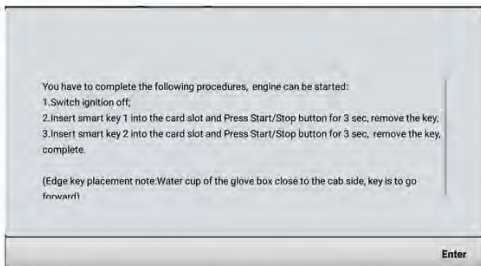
You have to complete the following procedures, engine can be started:
1.Switch ignition off;
2.Insert smart key 1 into the card slot and Press Start/Stop button for 3 sec, remove the key;
3.Insert smart key 2 into the card slot and Press Start/Stop button for 3 sec, remove the key, complete.

(Edge key placement note:Water cup of the glove box close to the cab side, key is to go forward)

Enter